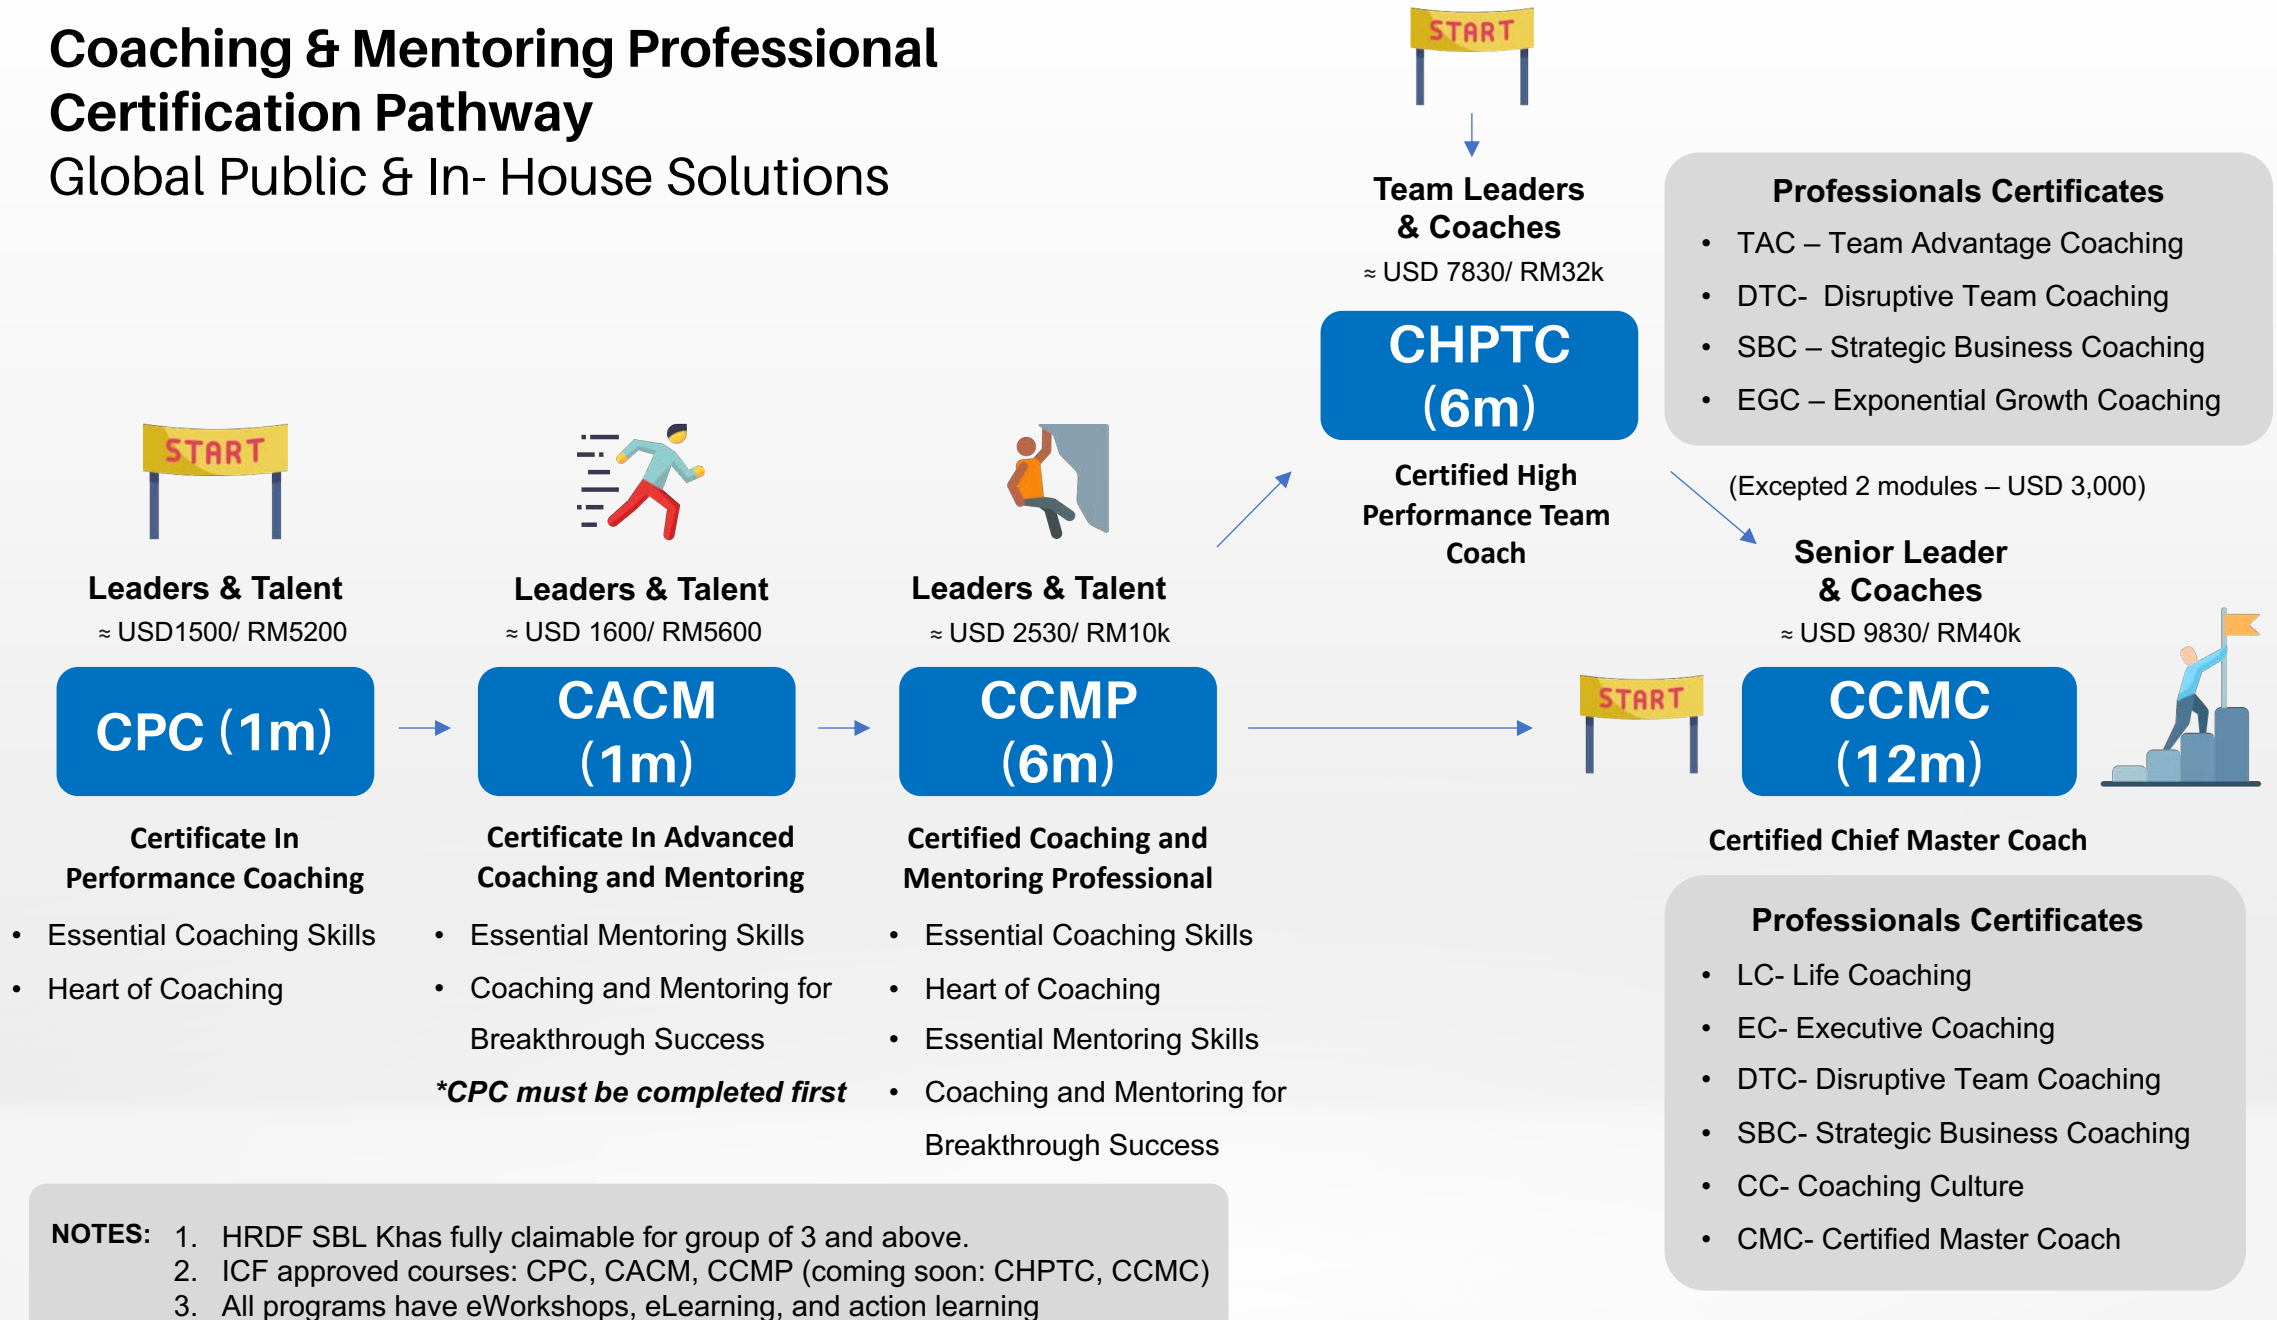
Coaching & Mentoring Professional Certification Pathway
Global Public & In- House Solutions

START

Team Leaders & Coaches
≈ USD 7830/ RM32k

CHPTC (6m)

Certified High Performance Team Coach

Professionals Certificates
• TAC – Team Advantage Coaching
• DTC- Disruptive Team Coaching
• SBC – Strategic Business Coaching
• EGC – Exponential Growth Coaching

(Excepted 2 modules – USD 3,000)

START

Leaders & Talent
≈ USD1500/ RM5200

CPC (1m)

Certificate In Performance Coaching
• Essential Coaching Skills
• Heart of Coaching

Leaders & Talent
≈ USD 1600/ RM5600

CACM (1m)

Certificate In Advanced Coaching and Mentoring
• Essential Mentoring Skills
• Coaching and Mentoring for Breakthrough Success

*CPC must be completed first

Leaders & Talent
≈ USD 2530/ RM10k

CCMP (6m)

Certified Coaching and Mentoring Professional
• Essential Coaching Skills
• Heart of Coaching
• Essential Mentoring Skills
• Coaching and Mentoring for Breakthrough Success

START

Senior Leader & Coaches
≈ USD 9830/ RM40k

CCMC (12m)

Certified Chief Master Coach

Professionals Certificates
• LC- Life Coaching
• EC- Executive Coaching
• DTC- Disruptive Team Coaching
• SBC- Strategic Business Coaching
• CC- Coaching Culture
• CMC- Certified Master Coach

NOTES: 1. HRDF SBL Khas fully claimable for group of 3 and above.
2. ICF approved courses: CPC, CACM, CCMP (coming soon: CHPTC, CCMC)
3. All programs have eWorkshops, eLearning, and action learning